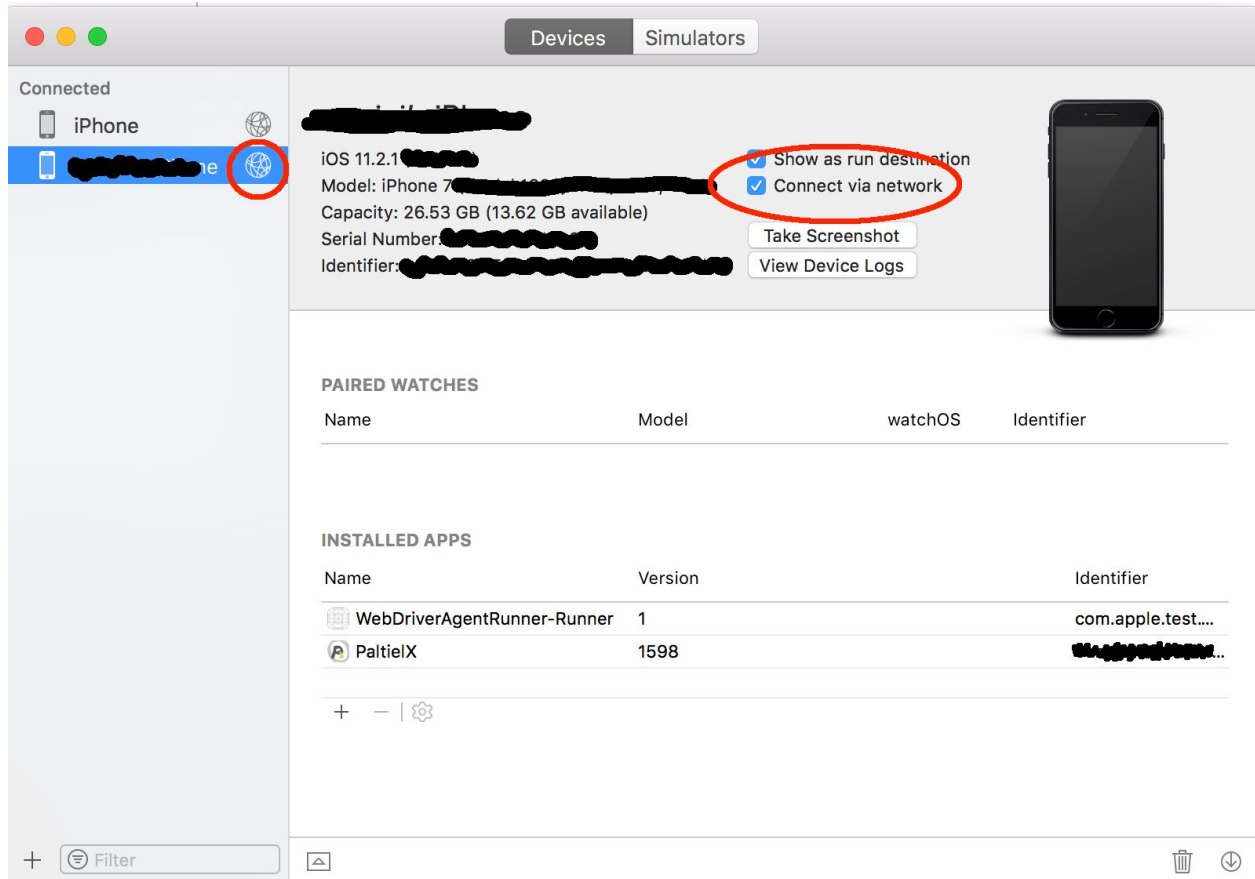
Devices Simulators

Connected

iPhone

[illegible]ne

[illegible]

iOS 11.2.1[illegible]

Model: iPhone 7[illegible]

Capacity: 26.53 GB (13.62 GB available)

Serial Number:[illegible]

Identifier:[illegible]

Show as run destination

Connect via network

Take Screenshot

View Device Logs

PAIRED WATCHES

| Name | Model | watchOS | Identifier |
|---|---|---|---|

INSTALLED APPS

| Name | Version | Identifier |
|---|---|---|
| WebDriverAgentRunner-Runner | 1 | com.apple.test.... |
| PaltielX | 1598 | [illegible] |

+ — 

+ Filter